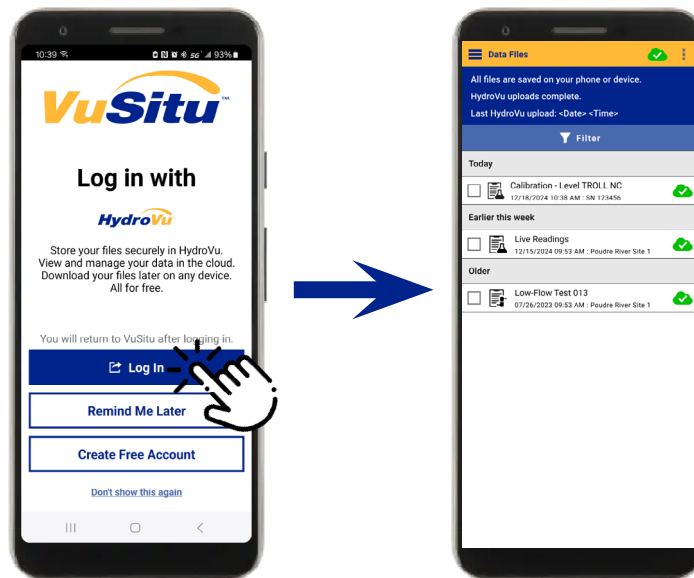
10:39 93%

VuSitu

Log in with

HydroVu

Store your files securely in HydroVu. View and manage your data in the cloud. Download your files later on any device. All for free.

You will return to VuSitu after logging in.

Log In

Remind Me Later

Create Free Account

Don't show this again

Data Files

All files are saved on your phone or device.

HydroVu uploads complete.

Last HydroVu upload: <Date> <Time>

Filter

Today

Calibration - Level TROLL NC
12/18/2024 10:38 AM : SN 123456

Earlier this week

Live Readings
12/15/2024 09:53 AM : Poudre River Site 1

Older

Low-Flow Test 013
07/26/2023 09:53 AM : Poudre River Site 1